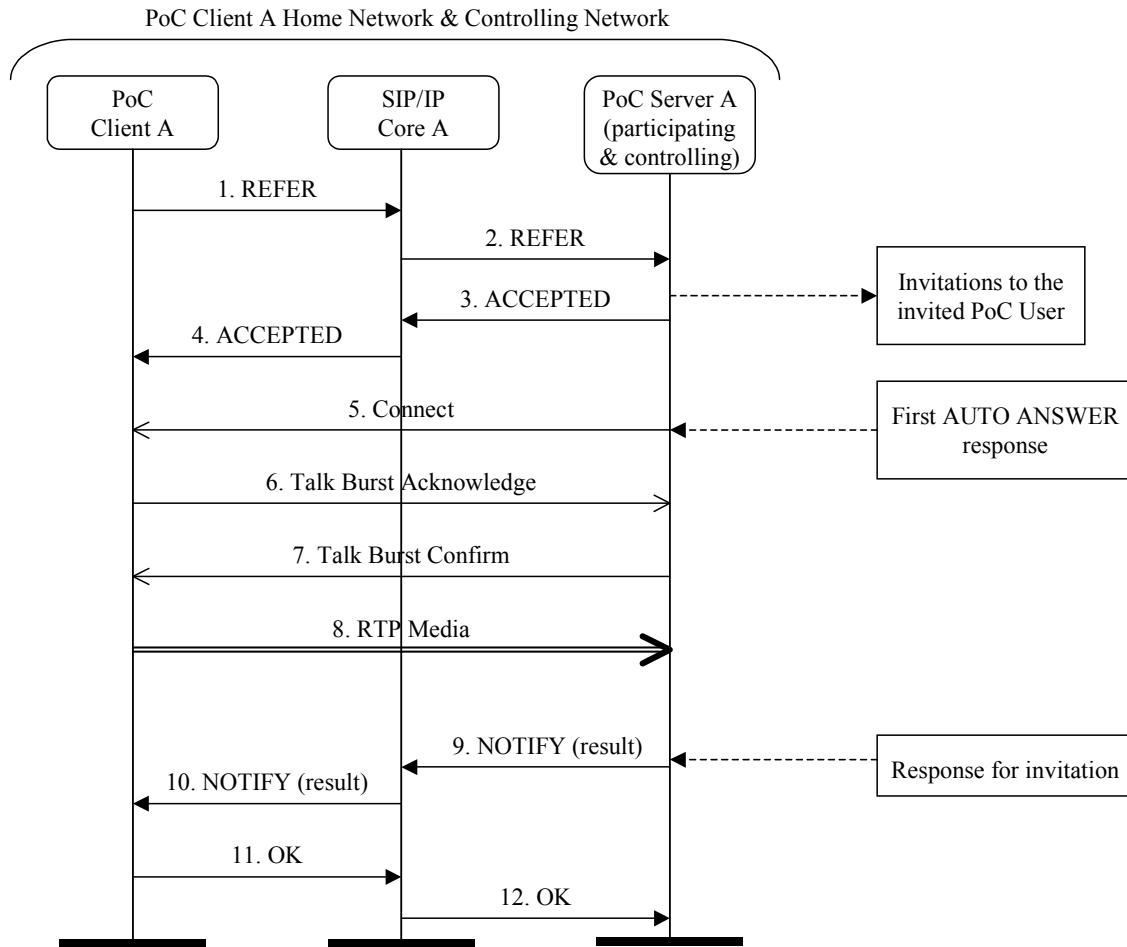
PoC Client A Home Network & Controlling Network

PoC Client A

SIP/IP Core A

PoC Server A (participating & controlling)

1. REFER

2. REFER

3. ACCEPTED

Invitations to the invited PoC User

4. ACCEPTED

5. Connect

First AUTO ANSWER response

6. Talk Burst Acknowledge

7. Talk Burst Confirm

8. RTP Media

9. NOTIFY (result)

Response for invitation

10. NOTIFY (result)

11. OK

12. OK